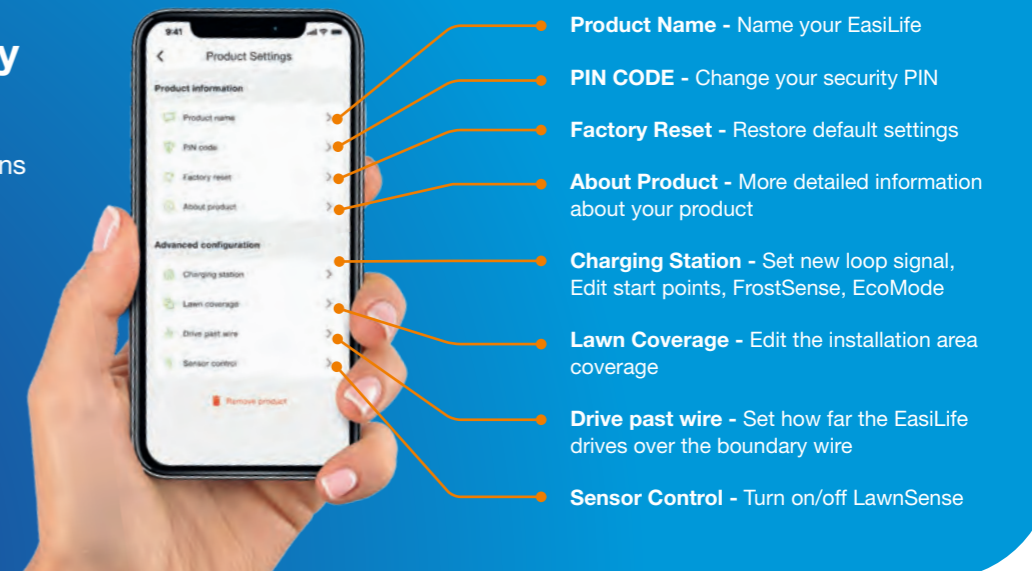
y

ns

9:41

<

Product Settings

Product information

Product name

PIN code

Factory reset

About product

Advanced configuration

Charging station

Lawn coverage

Drive past wire

Sensor control

Remove product

**Product Name -** Name your EasiLife

**PIN CODE -** Change your security PIN

**Factory Reset -** Restore default settings

**About Product -** More detailed information about your product

**Charging Station -** Set new loop signal, Edit start points, FrostSense, EcoMode

**Lawn Coverage -** Edit the installation area coverage

**Drive past wire -** Set how far the EasiLife drives over the boundary wire

**Sensor Control -** Turn on/off LawnSense